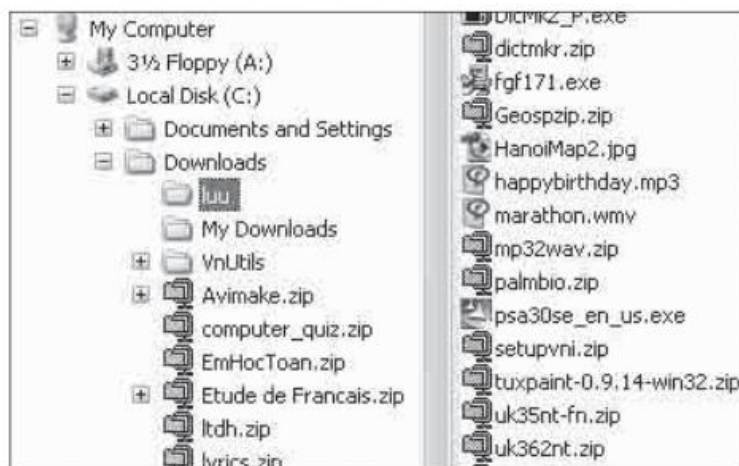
My Computer
3½ Floppy (A:)
Local Disk (C:)
Documents and Settings
Downloads
luu
My Downloads
VnUtils
Avimake.zip
computer_quiz.zip
EmHocToan.zip
Etude de Francais.zip
ltdh.zip
lyrics.zip

DictMk2_P.exe
dictmkr.zip
fgf171.exe
Geospzip.zip
HanoiMap2.jpg
happybirthday.mp3
marathon.wmv
mp32wav.zip
palmbio.zip
psa30se_en_us.exe
setupvni.zip
tuxpaint-0.9.14-win32.zip
uk35nt-fn.zip
uk362nt.zip